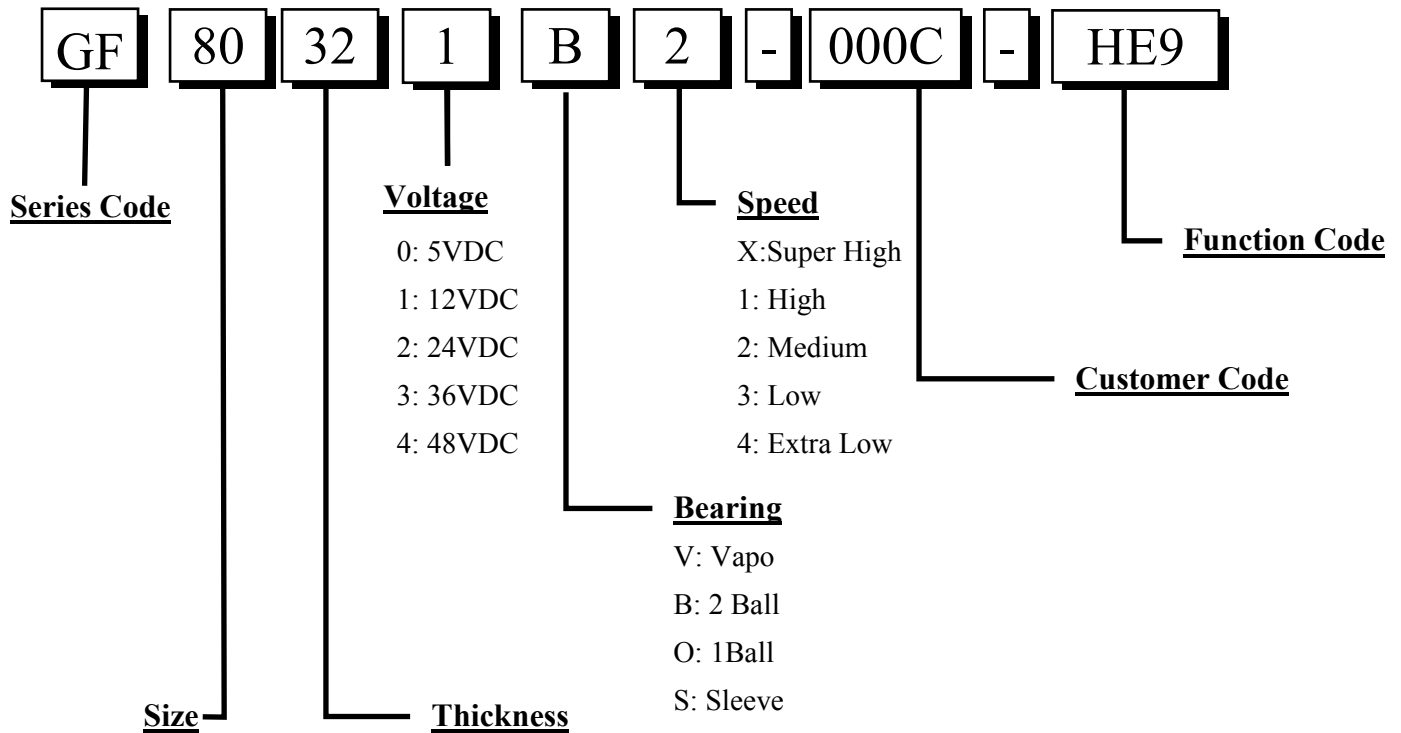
GF 80 32 1 B 2 - 000C - HE9

Series Code

Voltage
0: 5VDC
1: 12VDC
2: 24VDC
3: 36VDC
4: 48VDC

Speed
X:Super High
1: High
2: Medium
3: Low
4: Extra Low

Function Code

Customer Code

Bearing
V: Vapo
B: 2 Ball
O: 1Ball
S: Sleeve

Size

Thickness